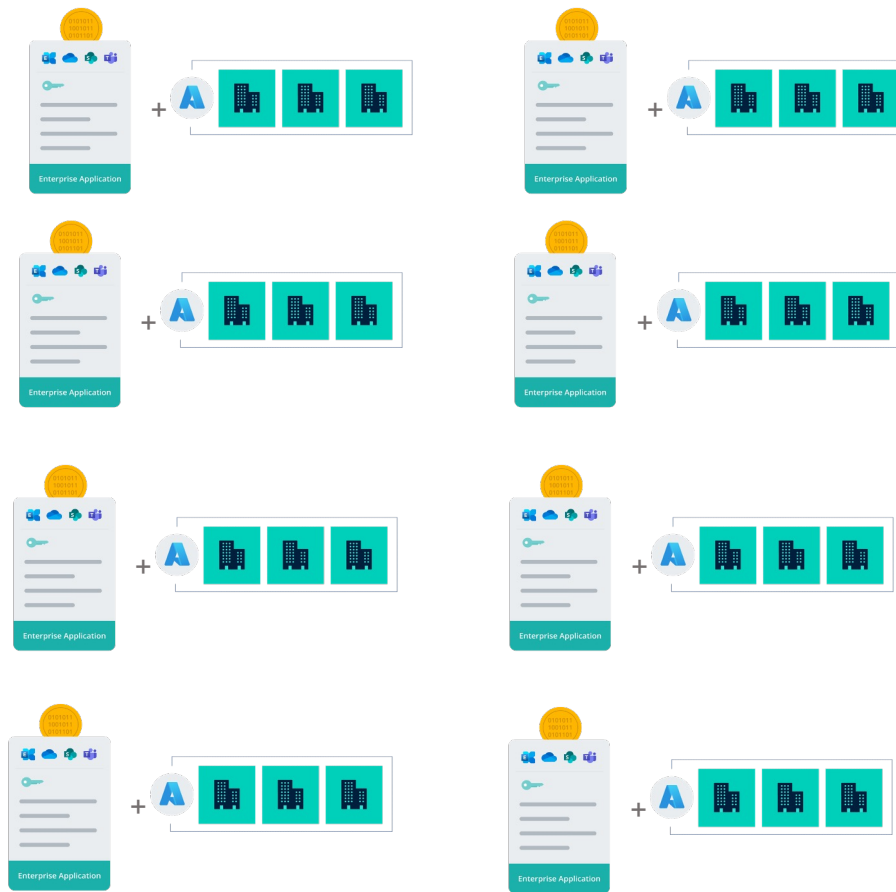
0101011
1001011
0101101

Enterprise Application

+

0101011
1001011
0101101

Enterprise Application

+

0101011
1001011
0101101

Enterprise Application

+

0101011
1001011
0101101

Enterprise Application

+

0101011
1001011
0101101

Enterprise Application

+

0101011
1001011
0101101

Enterprise Application

+

0101011
1001011
0101101

Enterprise Application

+

0101011
1001011
0101101

Enterprise Application

+